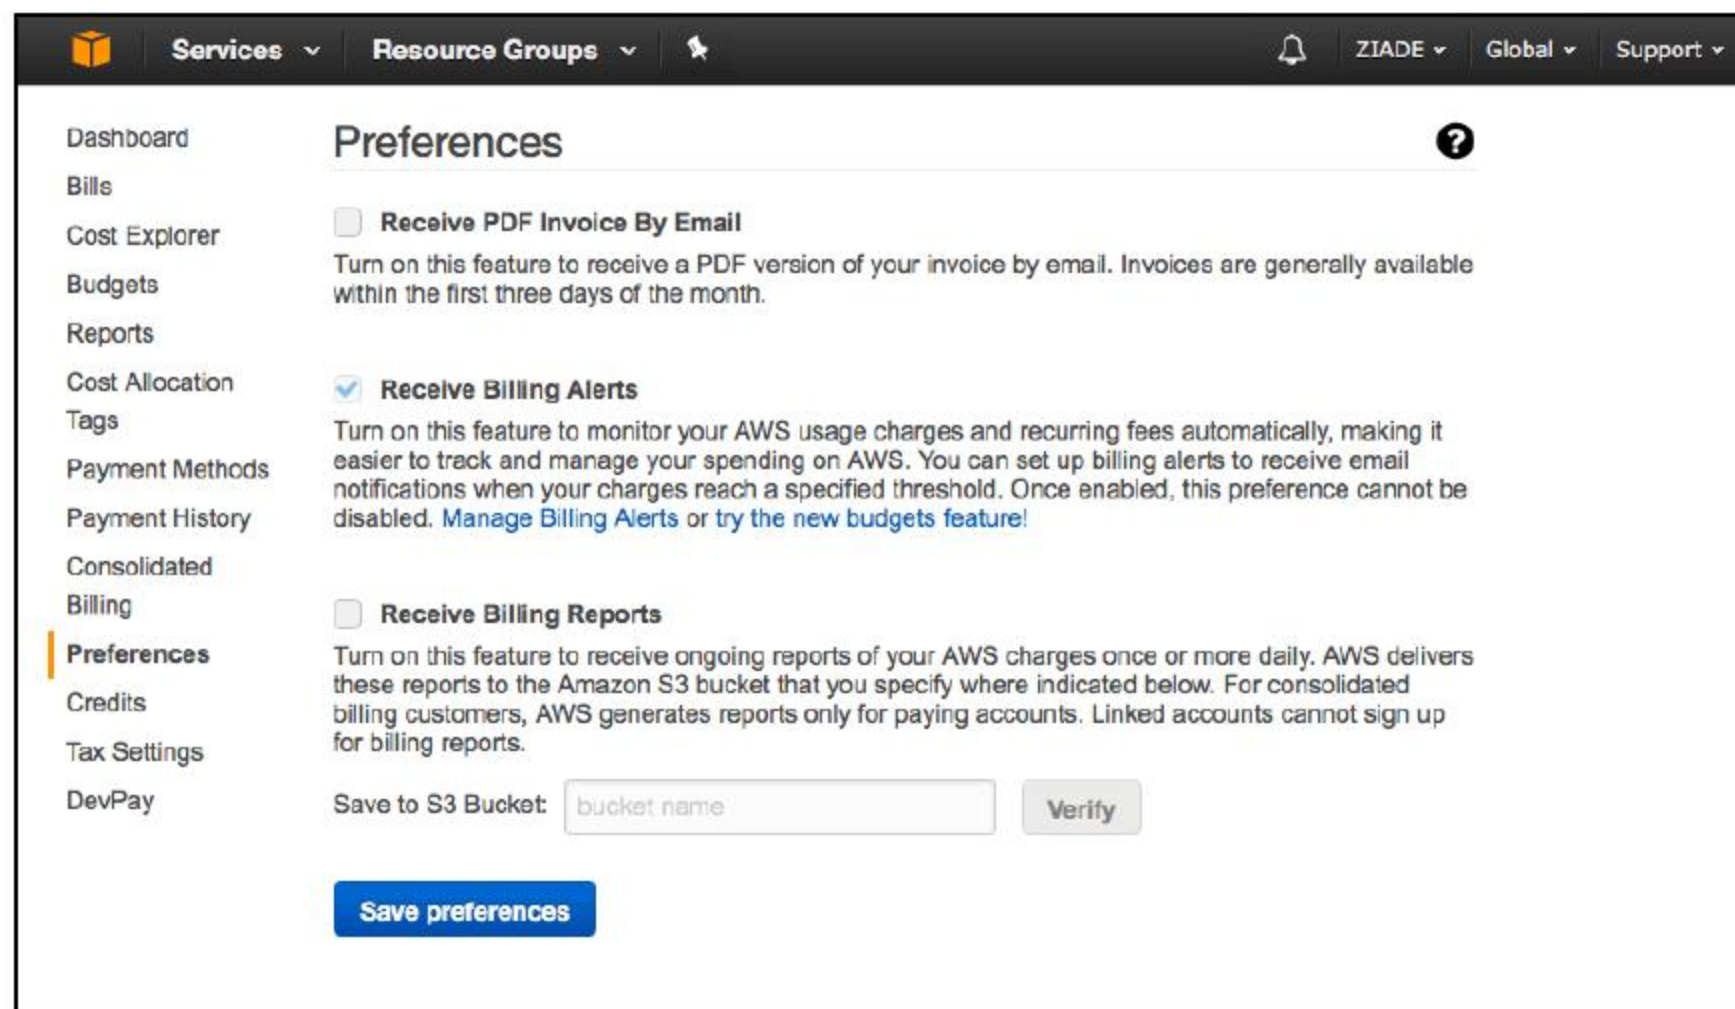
Services Resource Groups ZIADE Global Support

Dashboard
Bills
Cost Explorer
Budgets
Reports
Cost Allocation Tags
Payment Methods
Payment History
Consolidated Billing
Preferences
Credits
Tax Settings
DevPay

Preferences

Receive PDF Invoice By Email

Turn on this feature to receive a PDF version of your invoice by email. Invoices are generally available within the first three days of the month.

Receive Billing Alerts

Turn on this feature to monitor your AWS usage charges and recurring fees automatically, making it easier to track and manage your spending on AWS. You can set up billing alerts to receive email notifications when your charges reach a specified threshold. Once enabled, this preference cannot be disabled. Manage Billing Alerts or try the new budgets feature!

Receive Billing Reports

Turn on this feature to receive ongoing reports of your AWS charges once or more daily. AWS delivers these reports to the Amazon S3 bucket that you specify where indicated below. For consolidated billing customers, AWS generates reports only for paying accounts. Linked accounts cannot sign up for billing reports.

Save to S3 Bucket: bucket name Verify

Save preferences